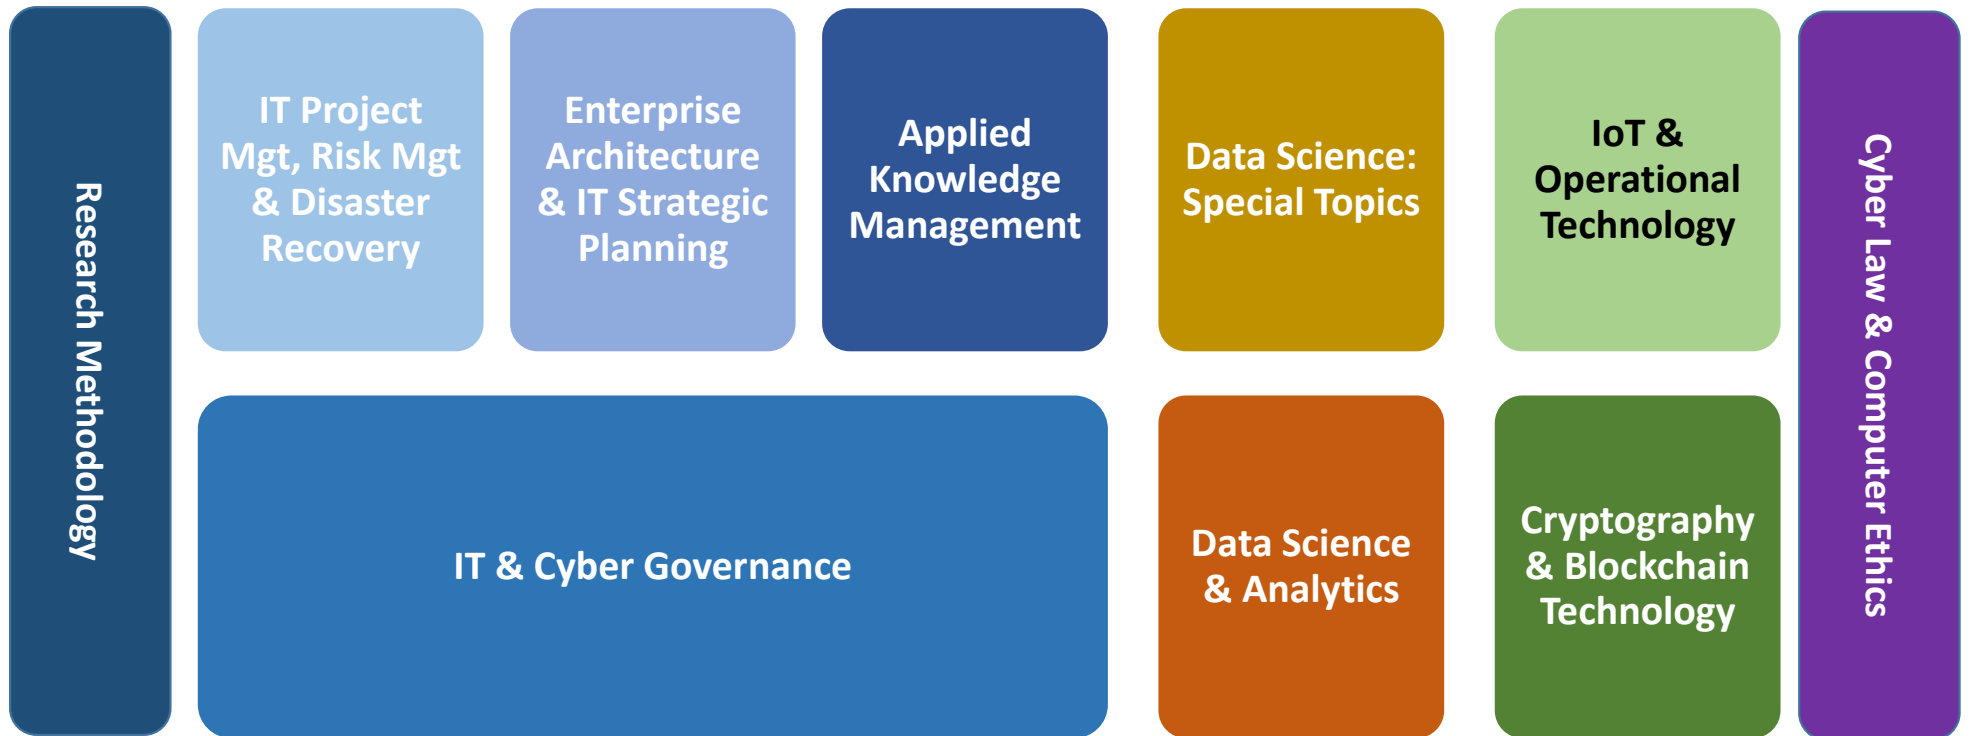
Research Methodology

IT Project Mgt, Risk Mgt & Disaster Recovery

Enterprise Architecture & IT Strategic Planning

Applied Knowledge Management

Data Science: Special Topics

IoT & Operational Technology

Cyber Law & Computer Ethics

IT & Cyber Governance

Data Science & Analytics

Cryptography & Blockchain Technology